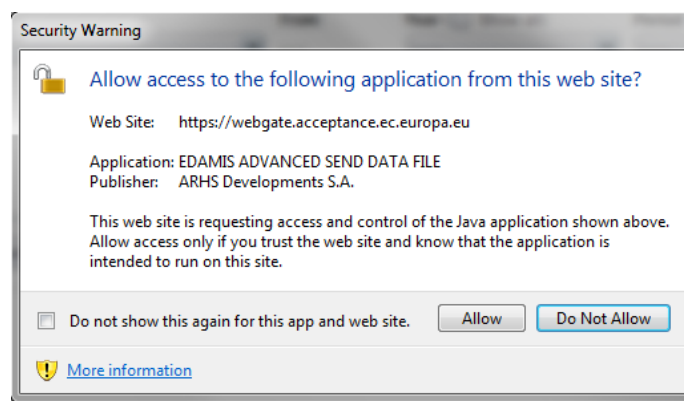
Security Warning

Allow access to the following application from this web site?

Web Site: https://webgate.acceptance.ec.europa.eu

Application: EDAMIS ADVANCED SEND DATA FILE
Publisher: ARHS Developments S.A.

This web site is requesting access and control of the Java application shown above. Allow access only if you trust the web site and know that the application is intended to run on this site.

Do not show this again for this app and web site.

Allow

Do Not Allow

More information